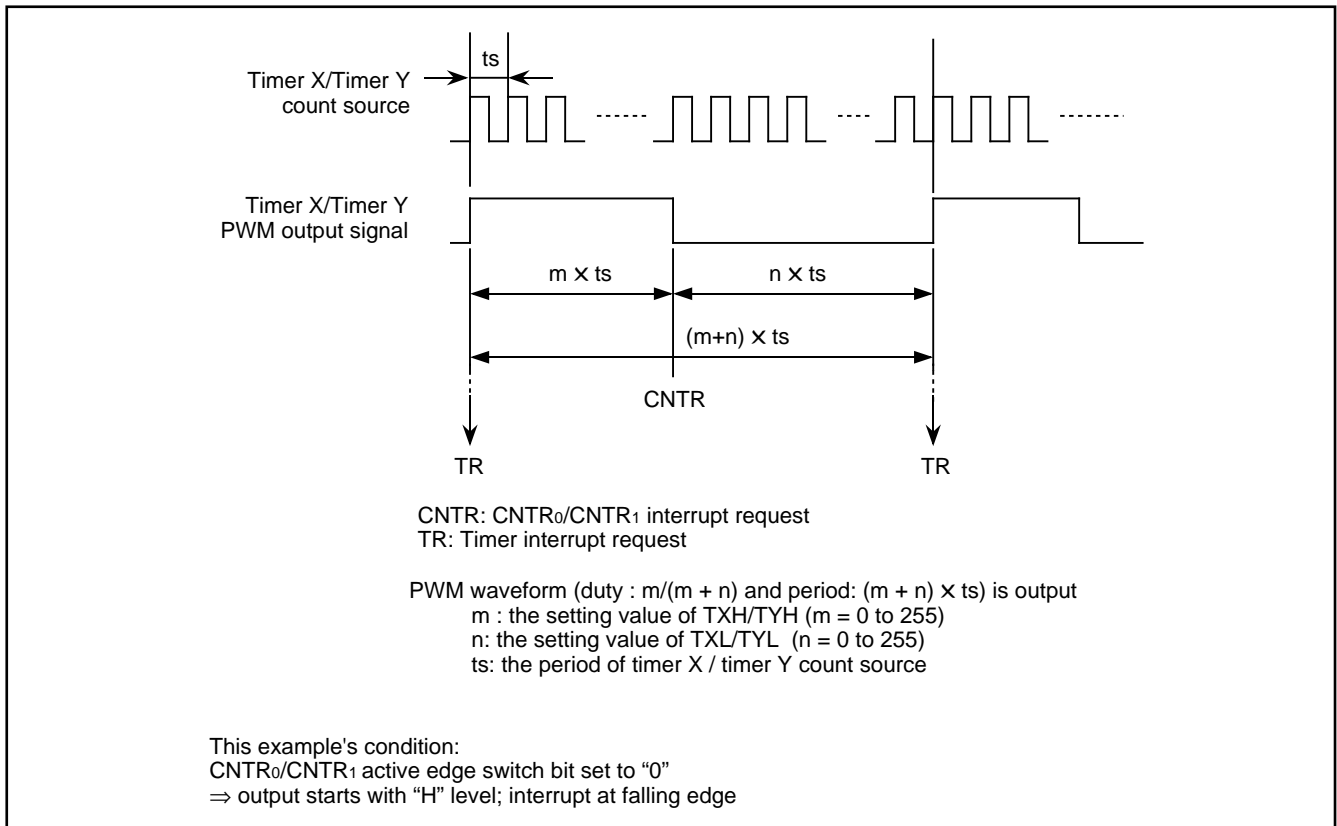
ts

Timer X/Timer Y count source

Timer X/Timer Y PWM output signal

m × ts

n × ts

(m+n) × ts

CNTR

TR

TR

CNTR: CNTR$_0$/CNTR$_1$ interrupt request
TR: Timer interrupt request

PWM waveform (duty : m/(m + n) and period: (m + n) × ts) is output
m : the setting value of TXH/TYH (m = 0 to 255)
n: the setting value of TXL/TYL (n = 0 to 255)
ts: the period of timer X / timer Y count source

This example's condition:
CNTR$_0$/CNTR$_1$ active edge switch bit set to “0”
⇒ output starts with “H” level; interrupt at falling edge